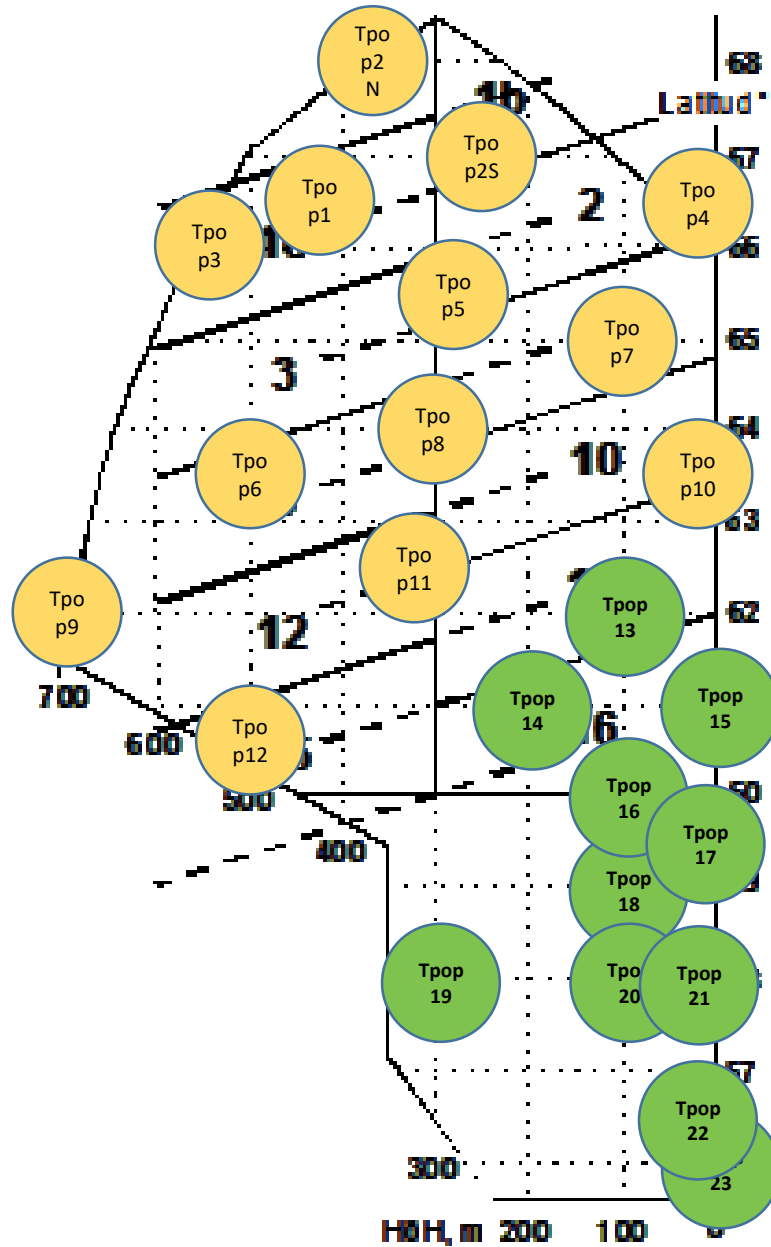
Tpo p2 N

68

1b

Latitud°

Tpo p2S

67

Tpo p1

2

Tpo p4

Tpo p3

1c

66

Tpo p5

Tpo p7

65

3

Tpo p8

64

Tpo p6

10

Tpo p10

63

Tpo p11

Tpo p9

Tpop 13

62

12

700

Tpop 14

Tpop 15

600

Tpo p12

6

500

Tpop 16

400

Tpop 17

Tpop 18

Tpop 19

Tpo 20

Tpop 21

57

Tpop 22

300

23

H0H, m 200 100